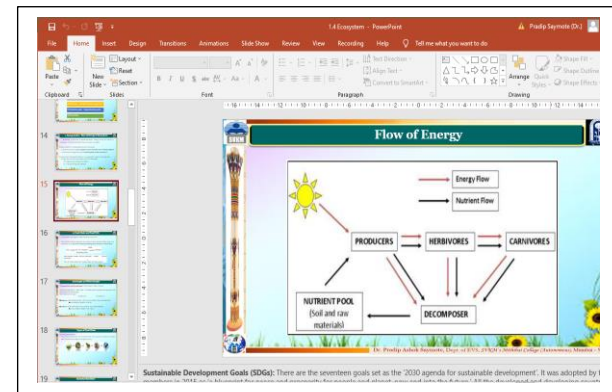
1.4 Ecosystem - PowerPoint

Pradip Saymote (Dr.)

File Home Insert Design Transitions Animations Slide Show Review View Recording Help Tell me what you want to do

Paste New Slide Layout Reset Section Text Direction Align Text Convert to SmartArt Arrange Quick Styles Shape Fill Shape Outline Shape Effects

Clipboard Slides Font Paragraph Drawing

14
15
16
17
18
19

Flow of Energy

Energy Flow

Nutrient Flow

PRODUCERS

HERBIVORES

CARNIVORES

NUTRIENT POOL (Soil and raw materials)

DECOMPOSER

Dr. Pradip Ashok Saymote, Dept. of EVS, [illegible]

Sustainable Development Goals (SDGs): There are the seventeen goals set as the '2030 agenda for sustainable development'. It was adopted by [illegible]